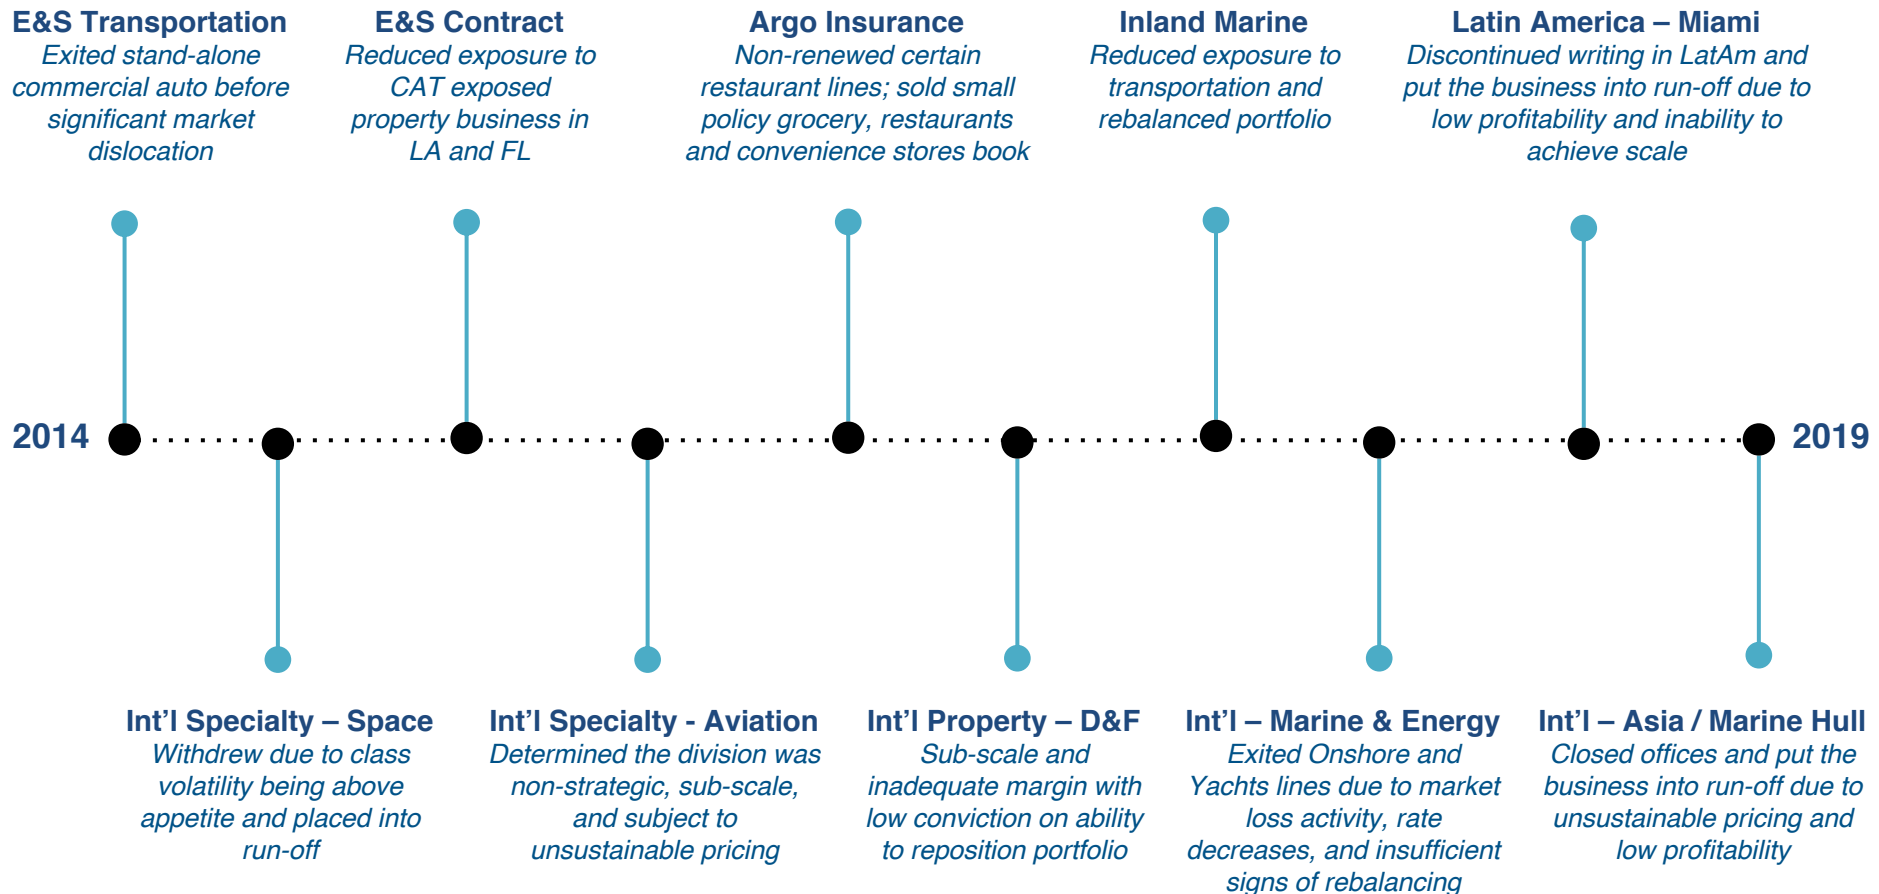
E&S Transportation
Exited stand-alone commercial auto before significant market dislocation

E&S Contract
Reduced exposure to CAT exposed property business in LA and FL

Argo Insurance
Non-renewed certain restaurant lines; sold small policy grocery, restaurants and convenience stores book

Inland Marine
Reduced exposure to transportation and rebalanced portfolio

Latin America – Miami
Discontinued writing in LatAm and put the business into run-off due to low profitability and inability to achieve scale

2014

2019

Int'l Specialty – Space
Withdrew due to class volatility being above appetite and placed into run-off

Int'l Specialty - Aviation
Determined the division was non-strategic, sub-scale, and subject to unsustainable pricing

Int'l Property – D&F
Sub-scale and inadequate margin with low conviction on ability to reposition portfolio

Int'l – Marine & Energy
Exited Onshore and Yachts lines due to market loss activity, rate decreases, and insufficient signs of rebalancing

Int'l – Asia / Marine Hull
Closed offices and put the business into run-off due to unsustainable pricing and low profitability